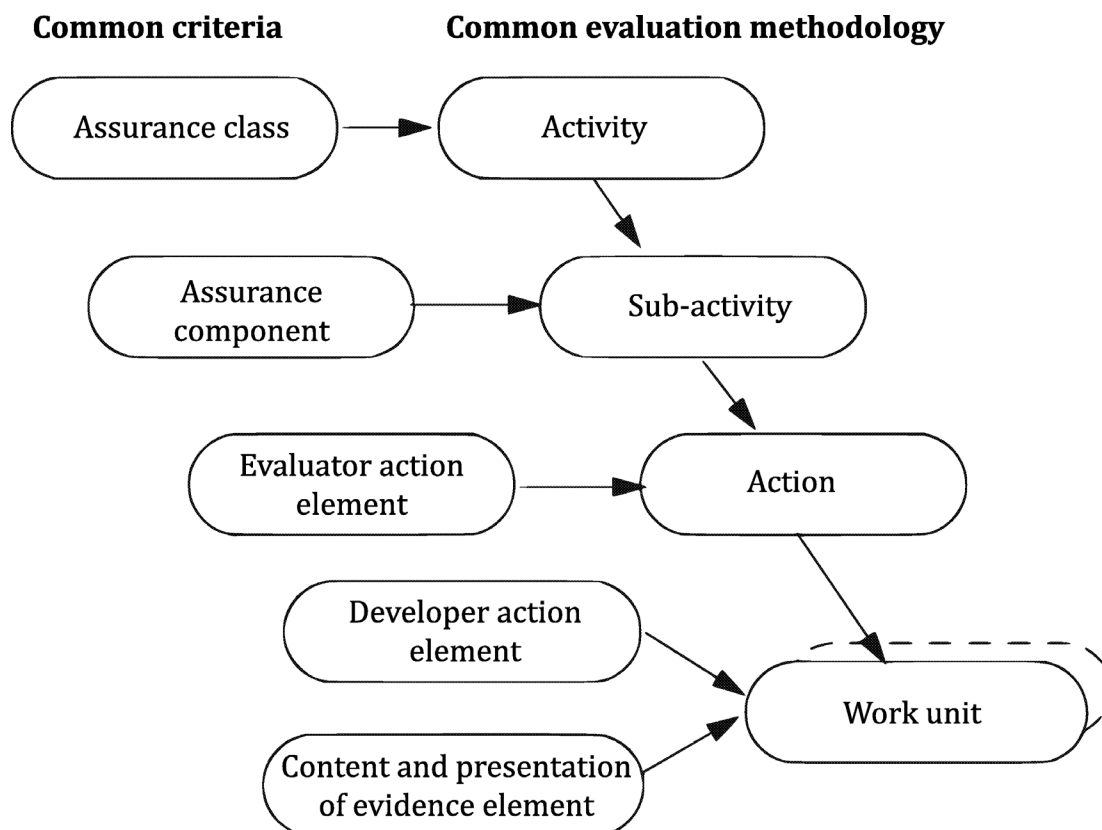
**Common criteria**

**Common evaluation methodology**

Assurance class

Activity

Assurance component

Sub-activity

Evaluator action element

Action

Developer action element

Work unit

Content and presentation of evidence element